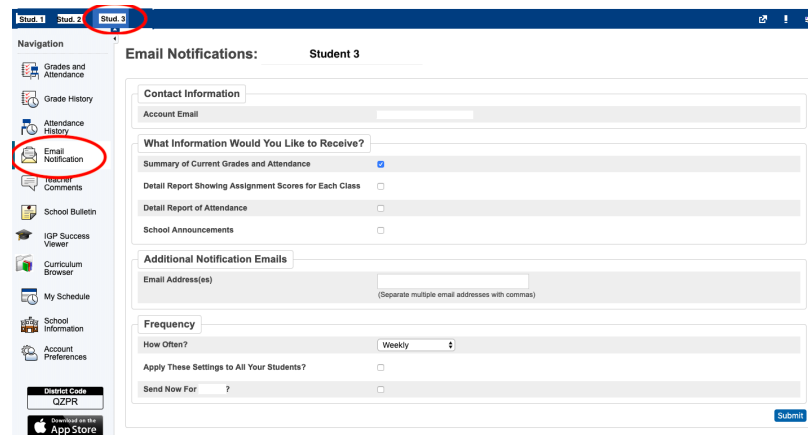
Stud. 1 Stud. 2 Stud. 3

Navigation

Grades and Attendance

Grade History

Attendance History

Email Notification

Teacher Comments

School Bulletin

IGP Success Viewer

Curriculum Browser

My Schedule

School Information

Account Preferences

District Code
QZPR

Download on the
App Store

Email Notifications: Student 3

Contact Information

Account Email

What Information Would You Like to Receive?

Summary of Current Grades and Attendance

Detail Report Showing Assignment Scores for Each Class

Detail Report of Attendance

School Announcements

Additional Notification Emails

Email Address(es)

(Separate multiple email addresses with commas)

Frequency

How Often? Weekly

Apply These Settings to All Your Students?

Send Now For ?

Submit